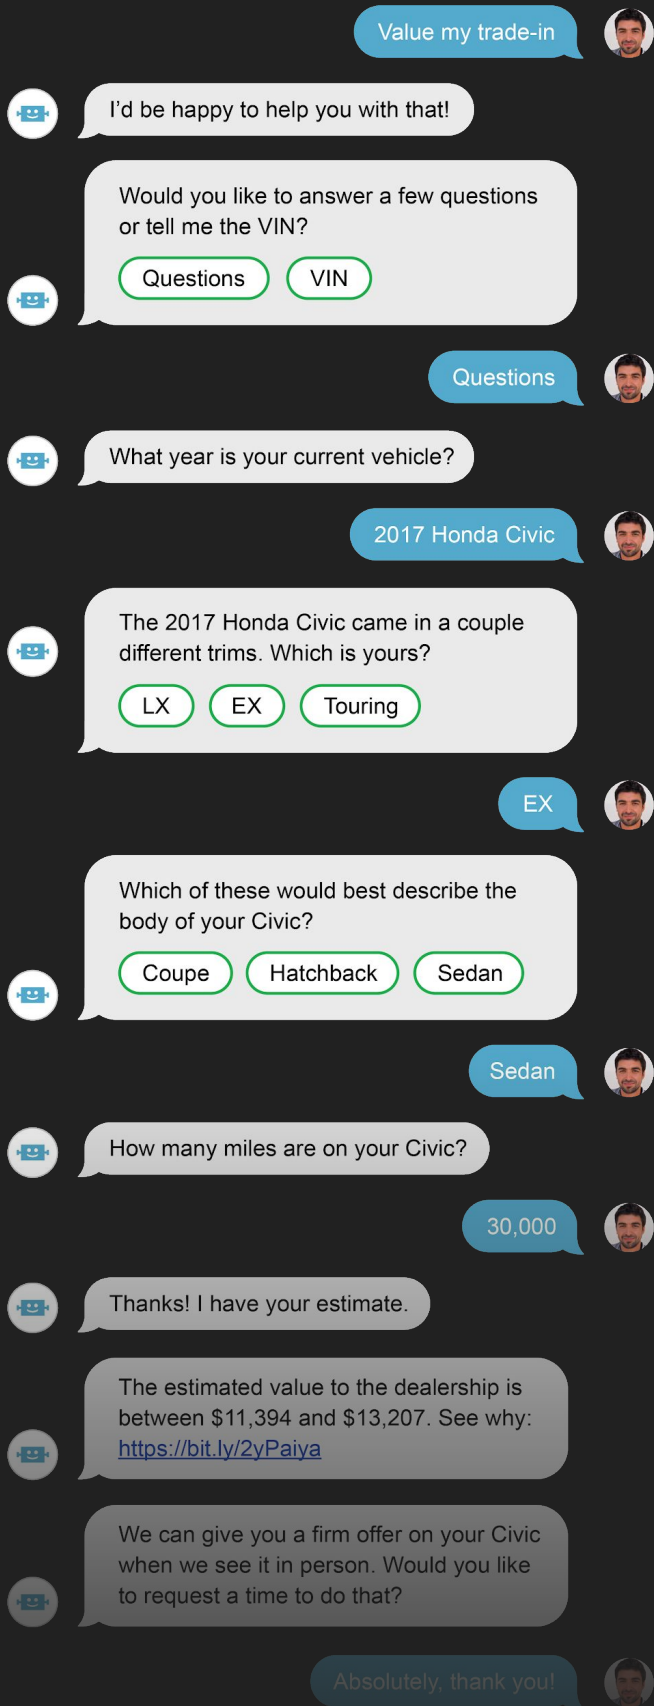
Value my trade-in

I'd be happy to help you with that!

Would you like to answer a few questions or tell me the VIN?

Questions VIN

Questions

What year is your current vehicle?

2017 Honda Civic

The 2017 Honda Civic came in a couple different trims. Which is yours?

LX EX Touring

EX

Which of these would best describe the body of your Civic?

Coupe Hatchback Sedan

Sedan

How many miles are on your Civic?

30,000

Thanks! I have your estimate.

The estimated value to the dealership is between $11,394 and $13,207. See why: https://bit.ly/2yPaiya

We can give you a firm offer on your Civic when we see it in person. Would you like to request a time to do that?

Absolutely, thank you!